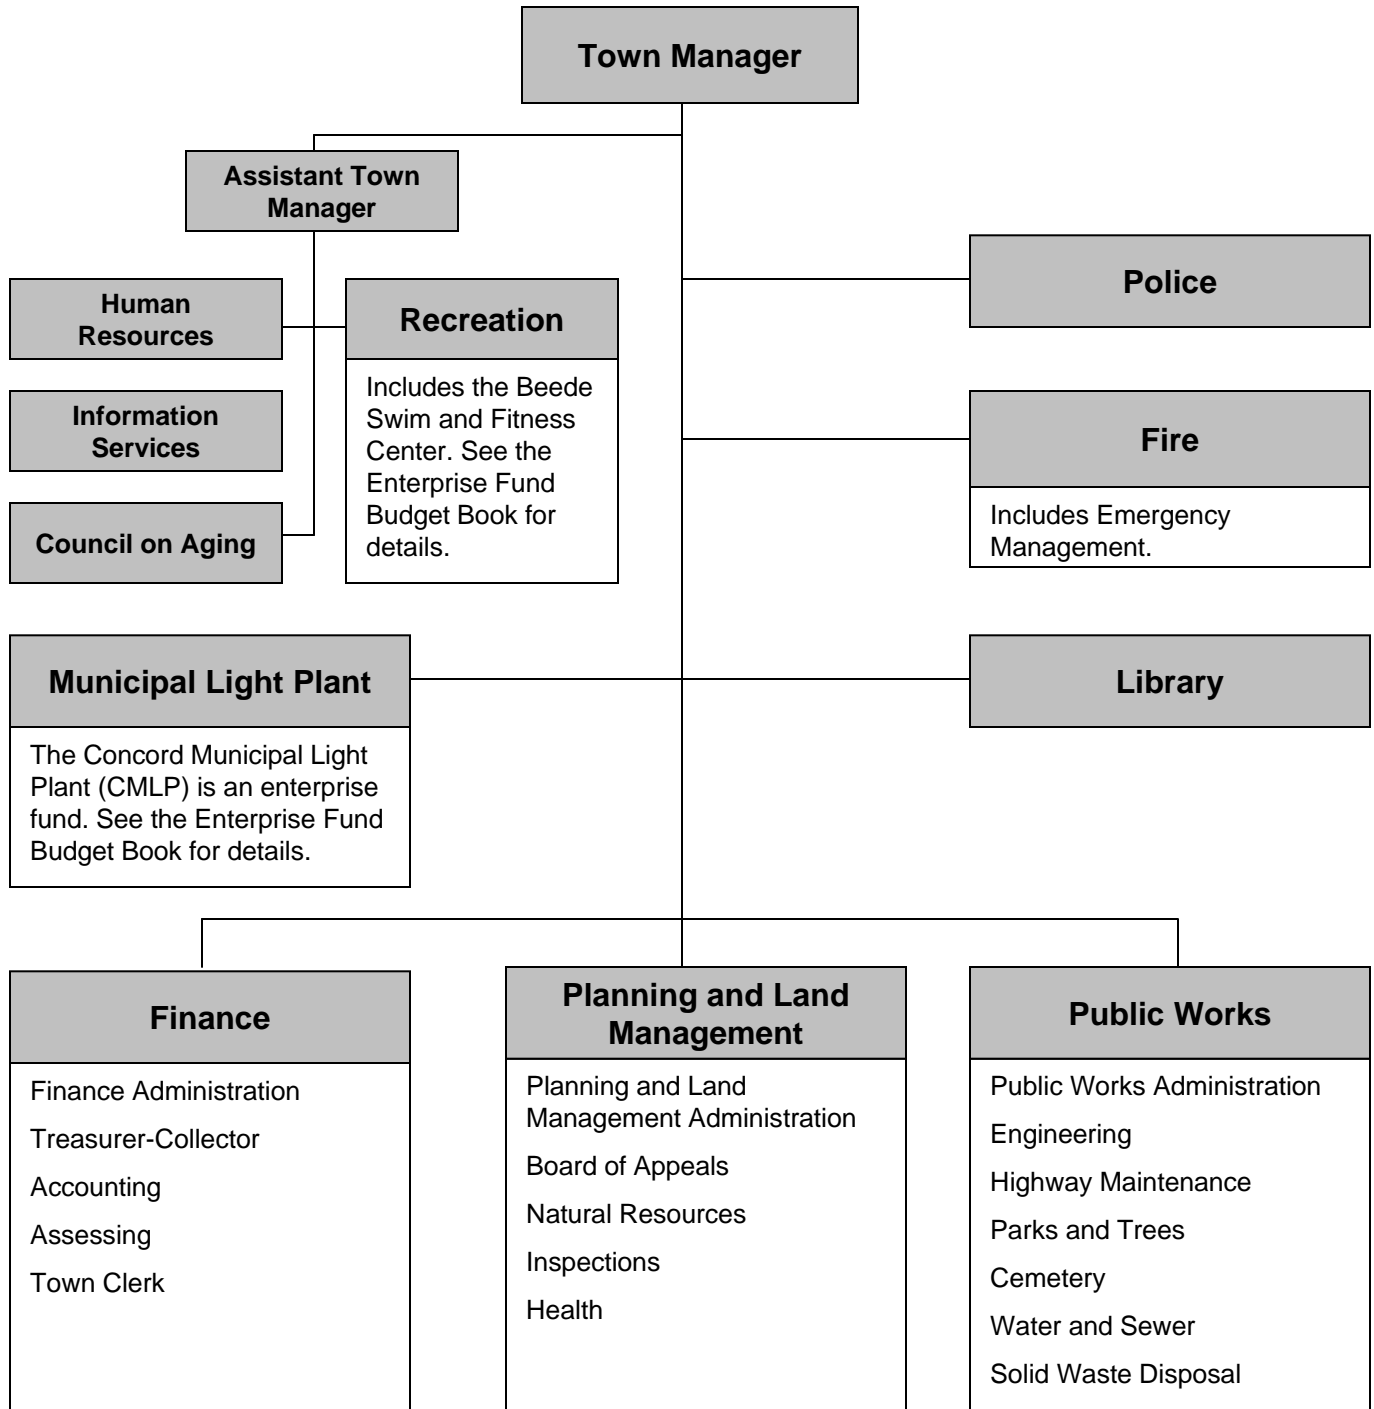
Town Manager

Assistant Town Manager

Human Resources

Information Services

Council on Aging

Recreation

Includes the Beede Swim and Fitness Center. See the Enterprise Fund Budget Book for details.

Police

Fire

Includes Emergency Management.

Municipal Light Plant

The Concord Municipal Light Plant (CMLP) is an enterprise fund. See the Enterprise Fund Budget Book for details.

Library

Finance

Finance Administration

Treasurer-Collector

Accounting

Assessing

Town Clerk

Planning and Land Management

Planning and Land Management Administration

Board of Appeals

Natural Resources

Inspections

Health

Public Works

Public Works Administration

Engineering

Highway Maintenance

Parks and Trees

Cemetery

Water and Sewer

Solid Waste Disposal